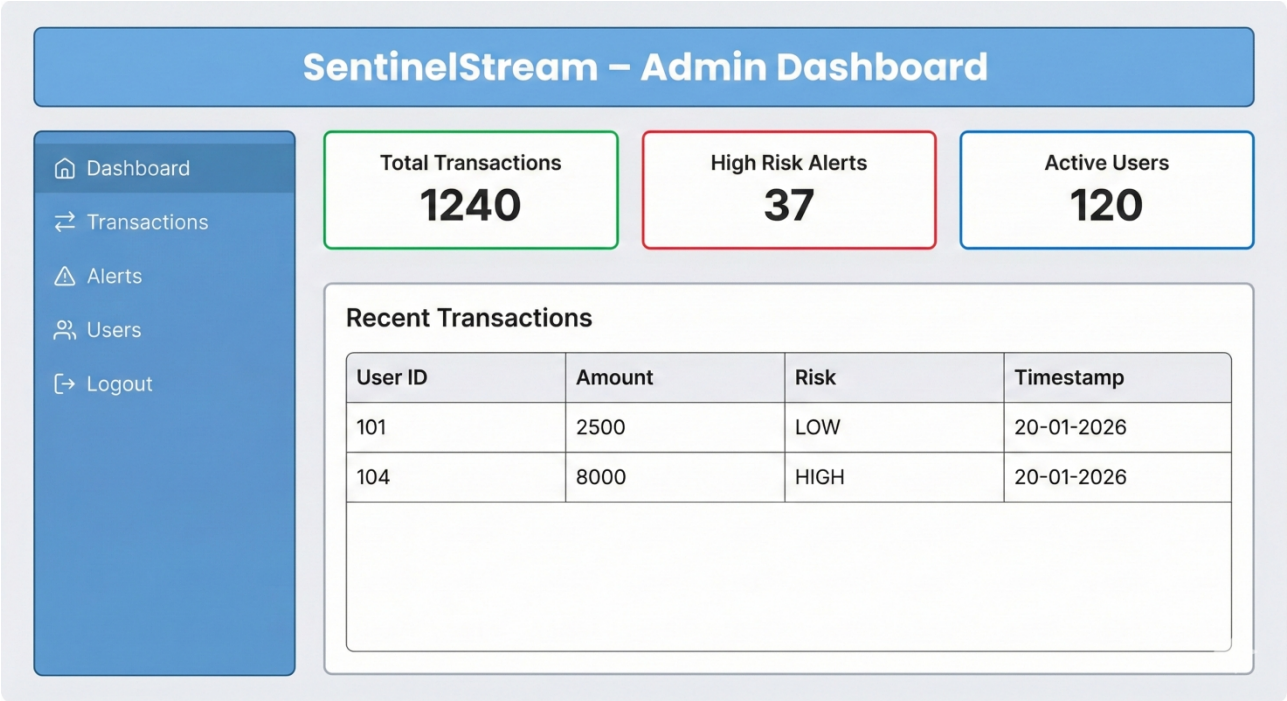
SentinelStream – Admin Dashboard

Dashboard
Transactions
Alerts
Users
Logout

Total Transactions
1240

High Risk Alerts
37

Active Users
120

Recent Transactions

| User ID | Amount | Risk | Timestamp |
|---|---|---|---|
| 101 | 2500 | LOW | 20-01-2026 |
| 104 | 8000 | HIGH | 20-01-2026 |